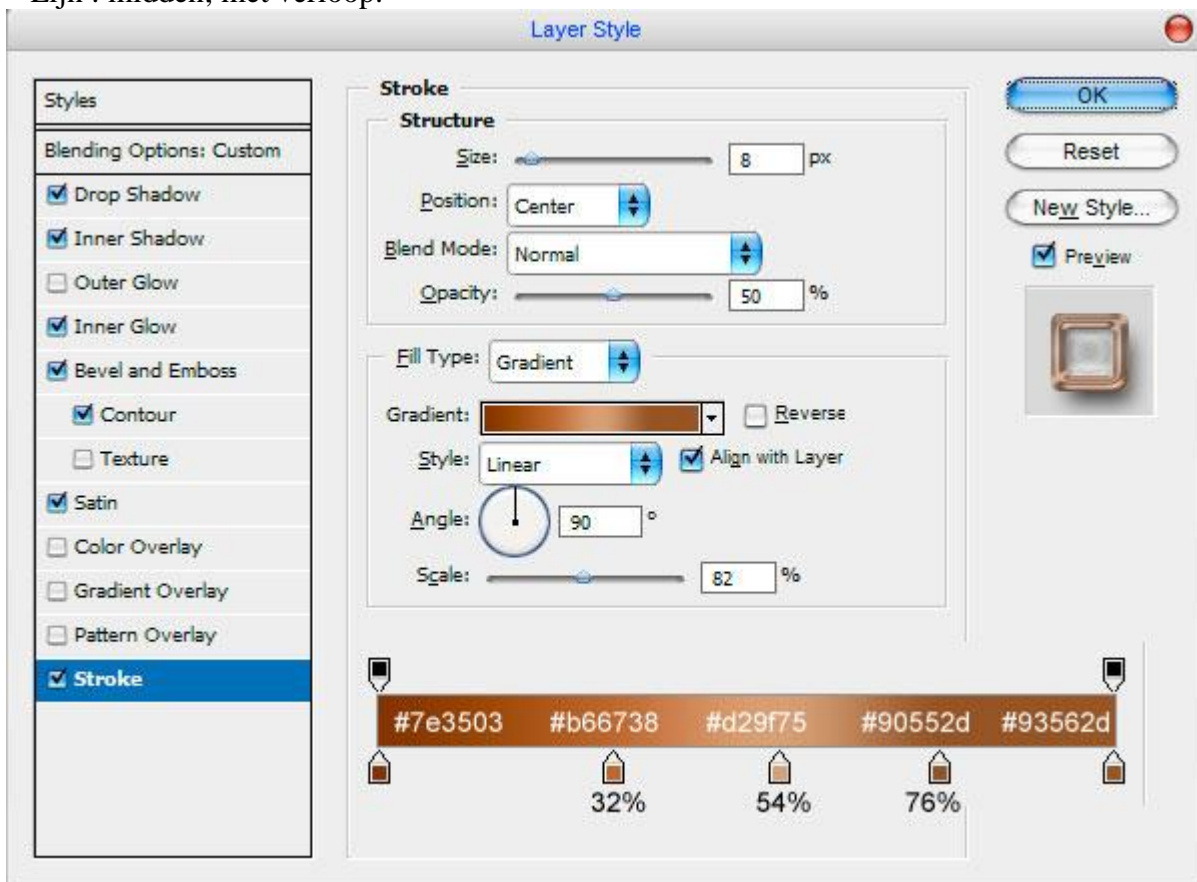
Lijn : midden, met verloop.

Layer Style

Styles
Blending Options: Custom
Drop Shadow
Inner Shadow
Outer Glow
Inner Glow
Bevel and Emboss
Contour
Texture
Satin
Color Overlay
Gradient Overlay
Pattern Overlay
Stroke

Stroke
Structure
Size: 8 px
Position: Center
Blend Mode: Normal
Opacity: 50 %

Fill Type: Gradient
Gradient:
Reverse
Style: Linear
Align with Layer
Angle: 90 °
Scale: 82 %

OK
Reset
New Style...
Preview

#7e3503 #b66738 #d29f75 #90552d #93562d
32% 54% 76%